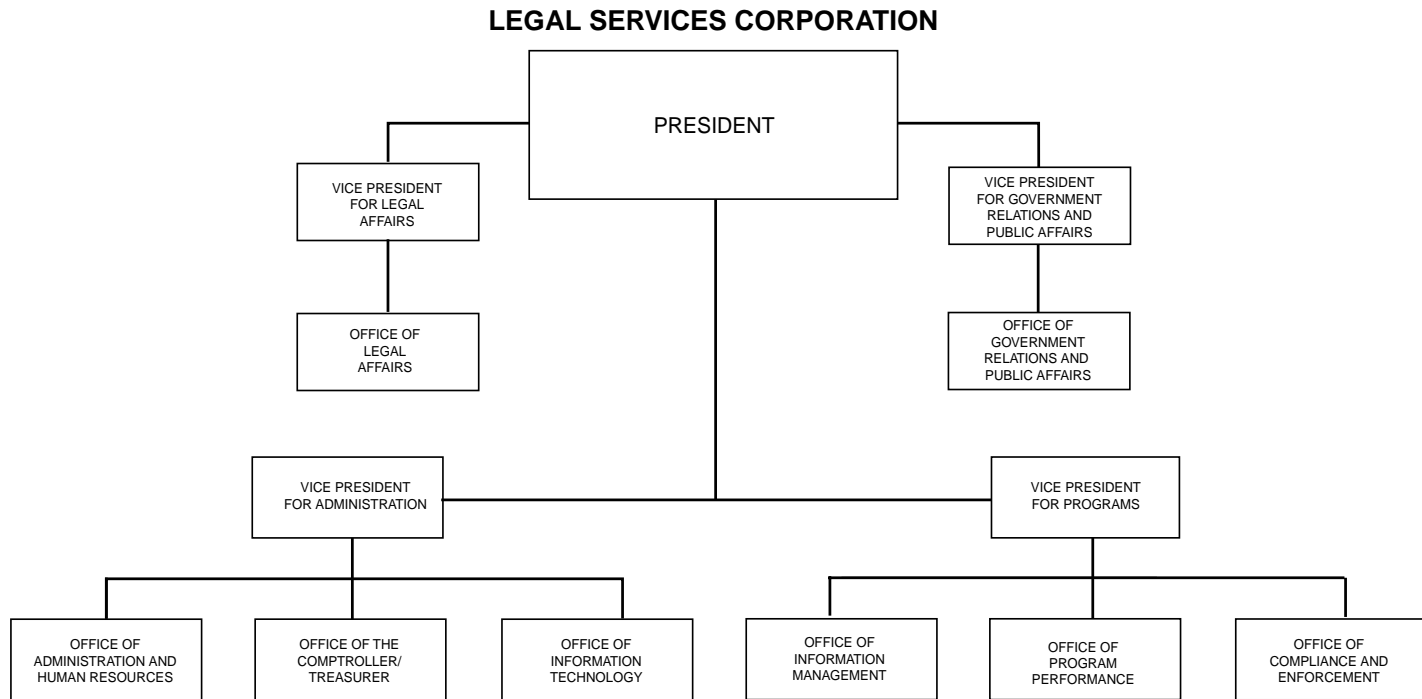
LEGAL SERVICES CORPORATION

PRESIDENT

VICE PRESIDENT FOR LEGAL AFFAIRS

OFFICE OF LEGAL AFFAIRS

VICE PRESIDENT FOR GOVERNMENT RELATIONS AND PUBLIC AFFAIRS

OFFICE OF GOVERNMENT RELATIONS AND PUBLIC AFFAIRS

VICE PRESIDENT FOR ADMINISTRATION

VICE PRESIDENT FOR PROGRAMS

OFFICE OF ADMINISTRATION AND HUMAN RESOURCES

OFFICE OF THE COMPTROLLER/ TREASURER

OFFICE OF INFORMATION TECHNOLOGY

OFFICE OF INFORMATION MANAGEMENT

OFFICE OF PROGRAM PERFORMANCE

OFFICE OF COMPLIANCE AND ENFORCEMENT